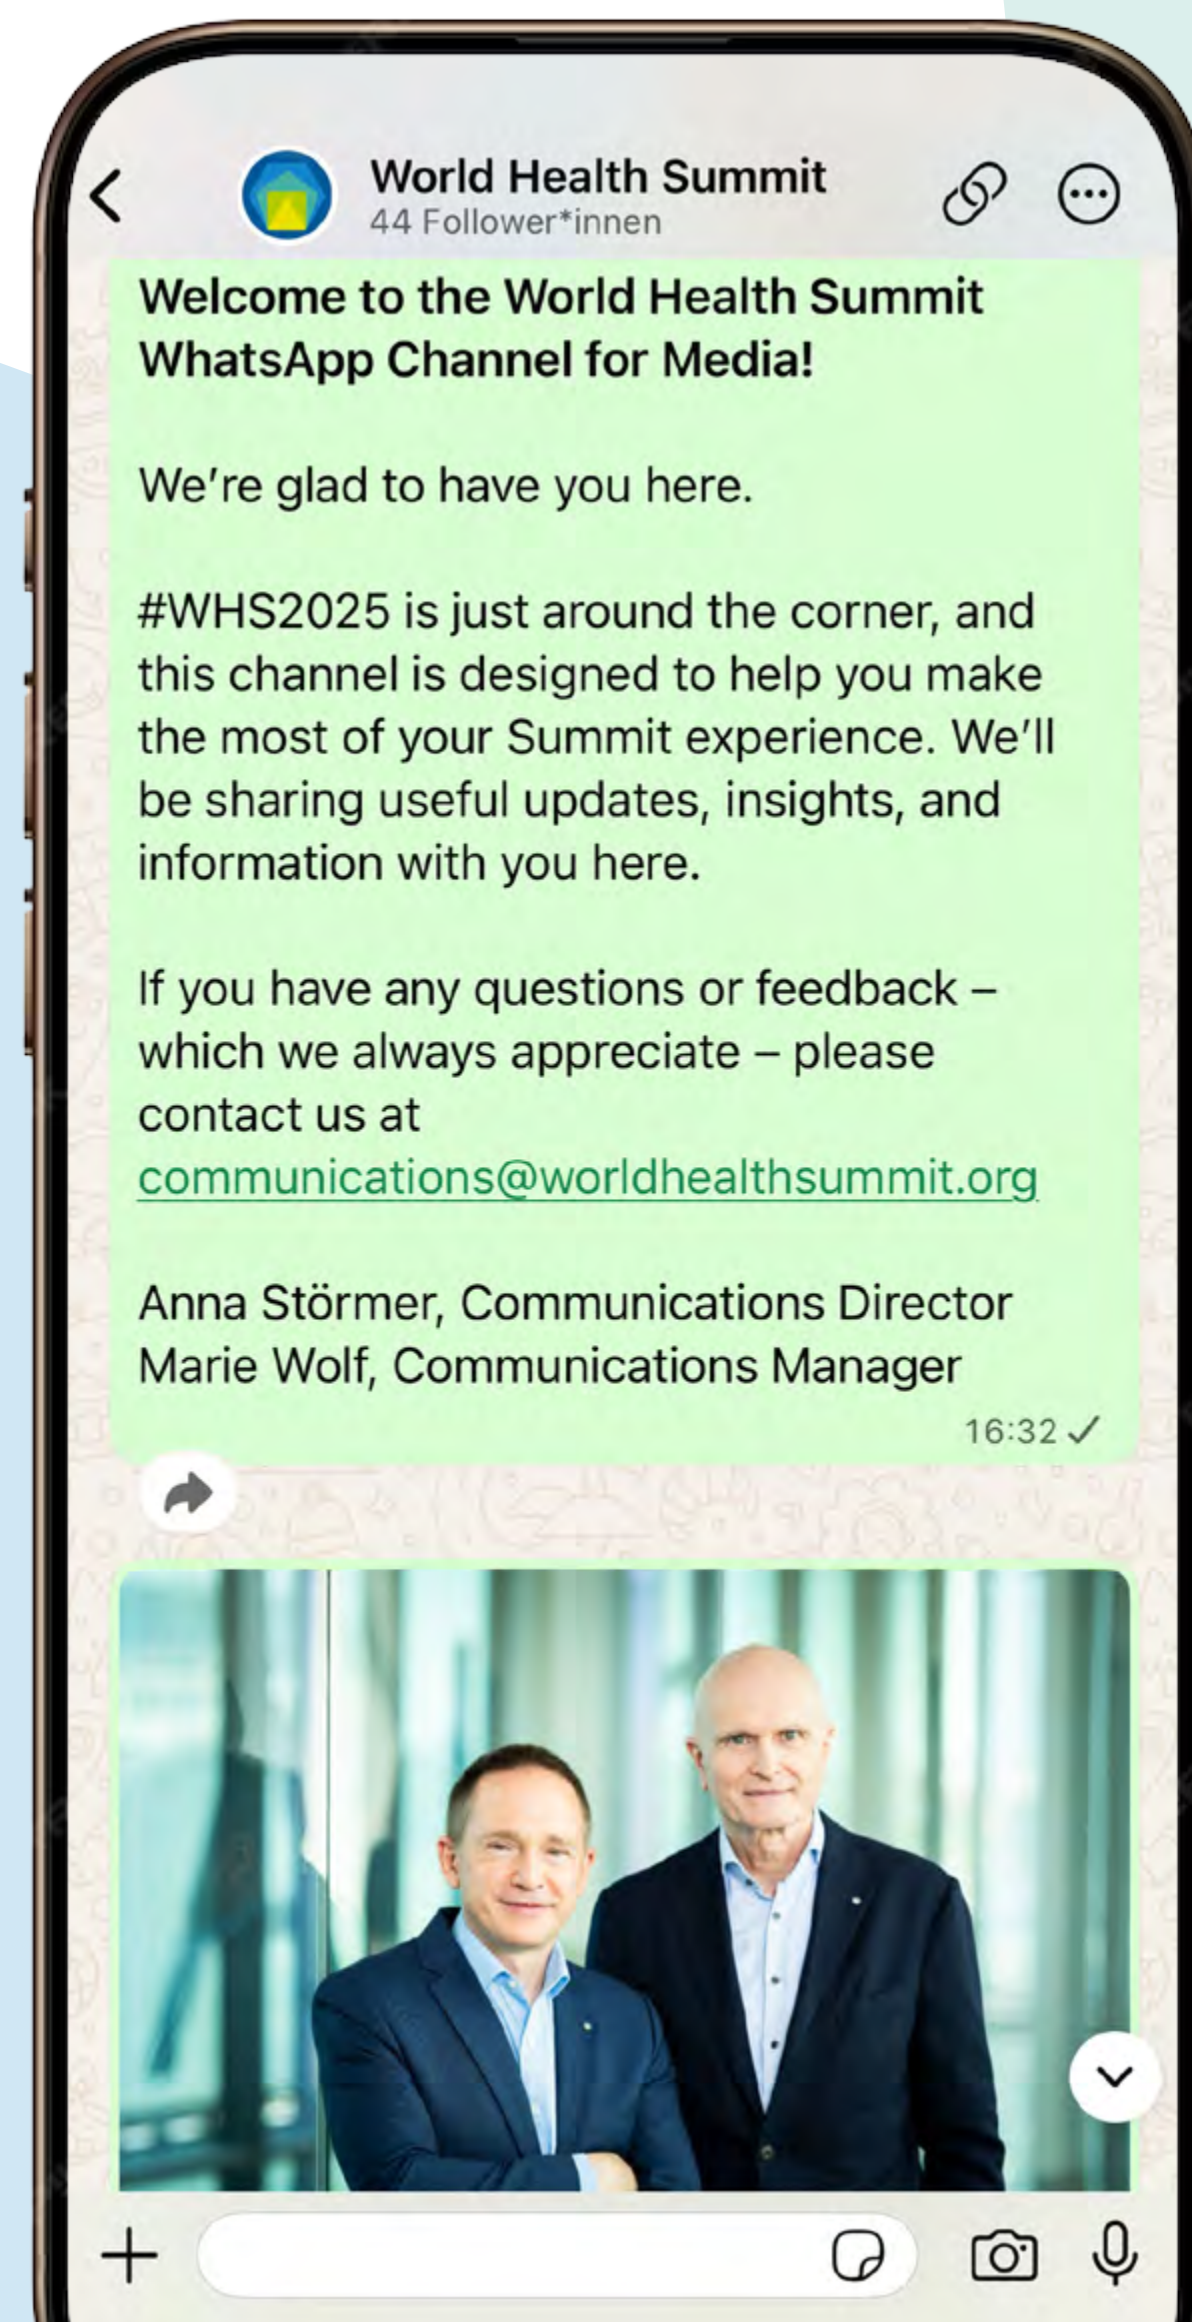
World Health Summit
44 Follower*innen

Welcome to the World Health Summit WhatsApp Channel for Media!

We're glad to have you here.

#WHS2025 is just around the corner, and this channel is designed to help you make the most of your Summit experience. We'll be sharing useful updates, insights, and information with you here.

If you have any questions or feedback – which we always appreciate – please contact us at communications@worldhealthsummit.org

Anna Störmer, Communications Director
Marie Wolf, Communications Manager

16:32